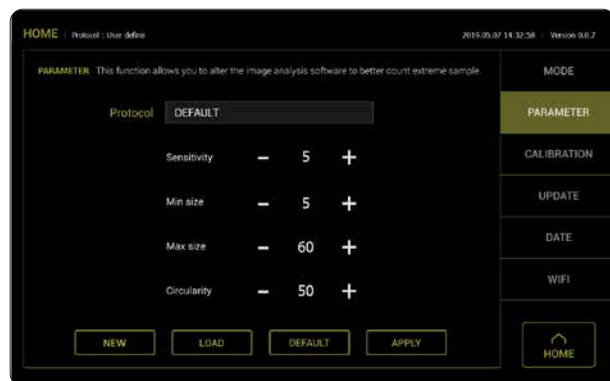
HOME | Protocol : User define

2019.05.07 14:32:58 | Version 0.0.7

PARAMETER This function allows you to alter the image analysis software to better count extreme sample.

Protocol DEFAULT

Sensitivity − 5 +

Min size − 5 +

Max size − 60 +

Circularity − 50 +

NEW LOAD DEFAULT APPLY

MODE

PARAMETER

CALIBRATION

UPDATE

DATE

WIFI

HOME